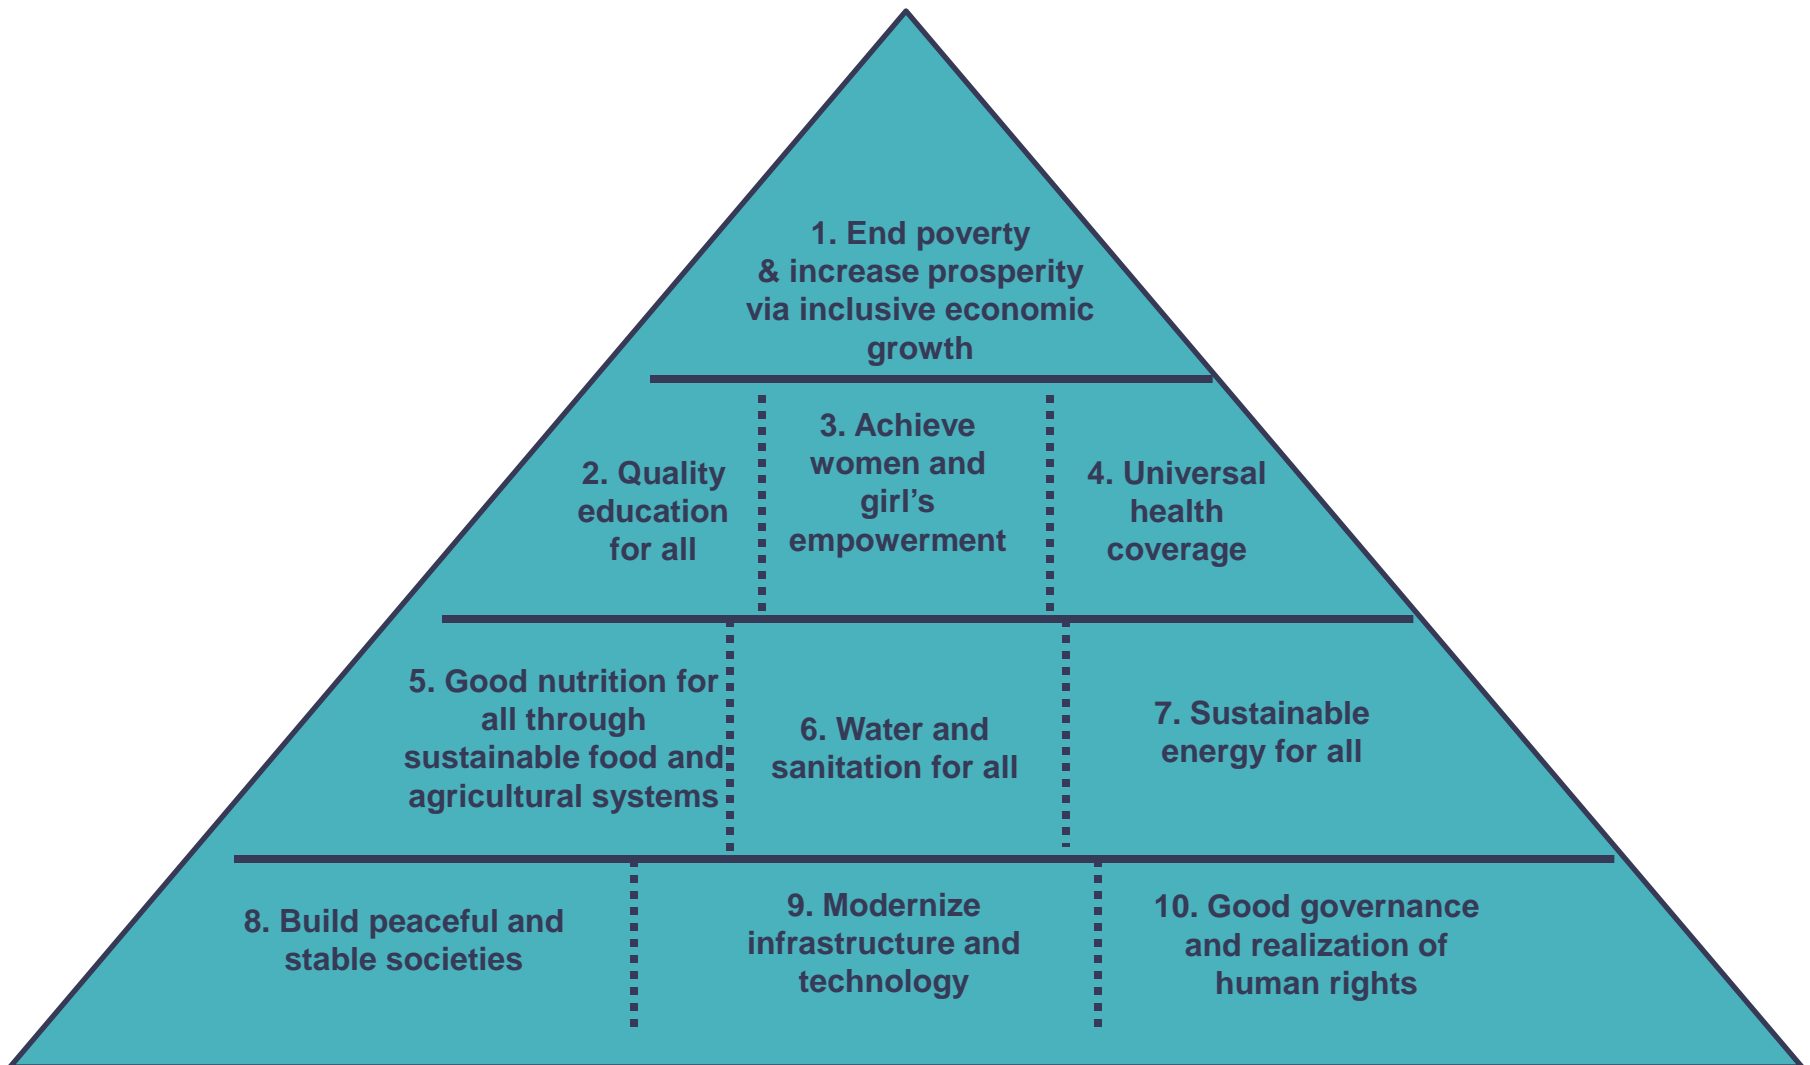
1. End poverty & increase prosperity via inclusive economic growth

2. Quality education for all

3. Achieve women and girl’s empowerment

4. Universal health coverage

5. Good nutrition for all through sustainable food and agricultural systems

6. Water and sanitation for all

7. Sustainable energy for all

8. Build peaceful and stable societies

9. Modernize infrastructure and technology

10. Good governance and realization of human rights